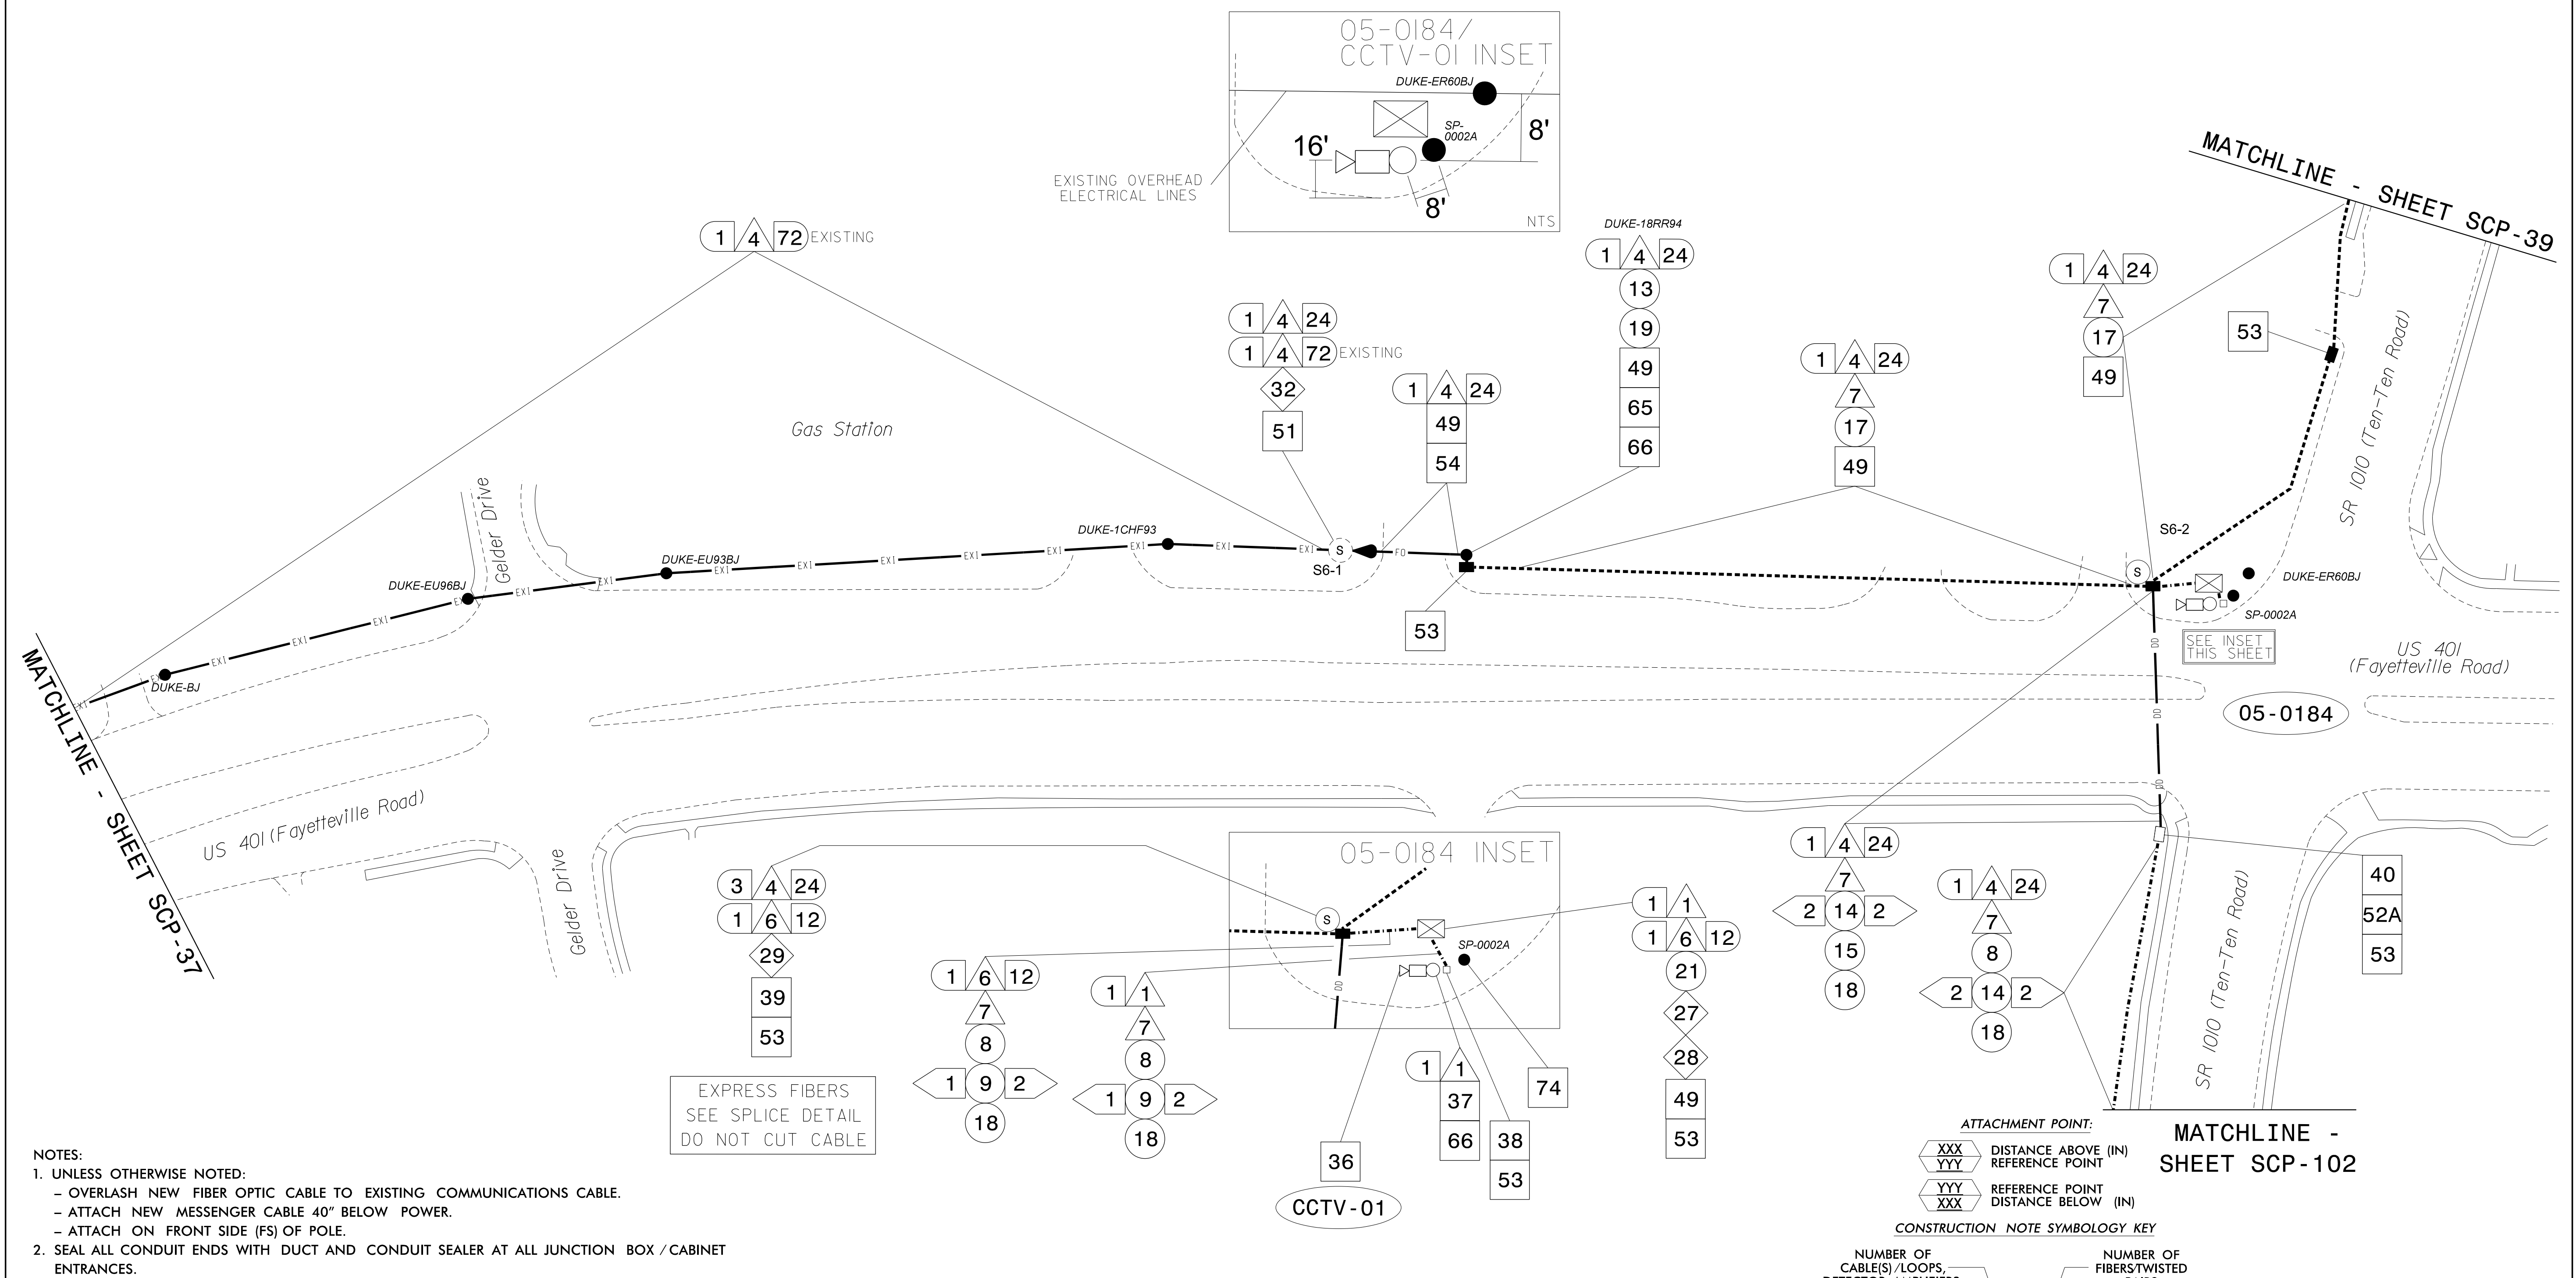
05-0184/
CCTV-01 INSET
DUKE-ER60BJ
SP-0002A
8'
16'
8'
NTS
EXISTING OVERHEAD ELECTRICAL LINES

MATCHLINE - SHEET SCP-39

1 4 72 EXISTING

1 4 24
1 4 72 EXISTING
32
51

1 4 24
49
54

DUKE-18RR94
1 4 24
13
19
49
65
66

1 4 24
7
17
49

1 4 24
7
17
49

53

Gas Station

SR 1010 (Ten-Ten Road)

DUKE-1CHF93
DUKE-EU93BJ
DUKE-EU96BJ
Gelder Drive
S6-1
S6-2
DUKE-ER60BJ
SP-0002A
SEE INSET THIS SHEET
US 401 (Fayetteville Road)
DUKE-BJ
53
05-0184

MATCHLINE - SHEET SCP-37

US 401 (Fayetteville Road)
Gelder Drive

05-0184 INSET
SP-0002A

3 4 24
1 6 12
29
39
53

EXPRESS FIBERS
SEE SPLICE DETAIL
DO NOT CUT CABLE

1 6 12
7
8
1 9 2
18

1 1
7
8
1 9 2
18

36
CCTV-01

1 1
37
66

38
53

74

1 1
1 6 12
21
27
28
49
53

1 4 24
7
2 14 2
15
18

1 4 24
7
8
2 14 2
18

40
52A
53

SR 1010 (Ten-Ten Road)

MATCHLINE - SHEET SCP-102

ATTACHMENT POINT:
XXX YYY DISTANCE ABOVE (IN) REFERENCE POINT
YYY XXX REFERENCE POINT DISTANCE BELOW (IN)
CONSTRUCTION NOTE SYMBOLOGY KEY
NUMBER OF CABLE(S)/LOOPS, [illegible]
NUMBER OF FIBERS/TWISTED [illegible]

NOTES:
1. UNLESS OTHERWISE NOTED:
– OVERLASH NEW FIBER OPTIC CABLE TO EXISTING COMMUNICATIONS CABLE.
– ATTACH NEW MESSENGER CABLE 40" BELOW POWER.
– ATTACH ON FRONT SIDE (FS) OF POLE.
2. SEAL ALL CONDUIT ENDS WITH DUCT AND CONDUIT SEALER AT ALL JUNCTION BOX / CABINET ENTRANCES.